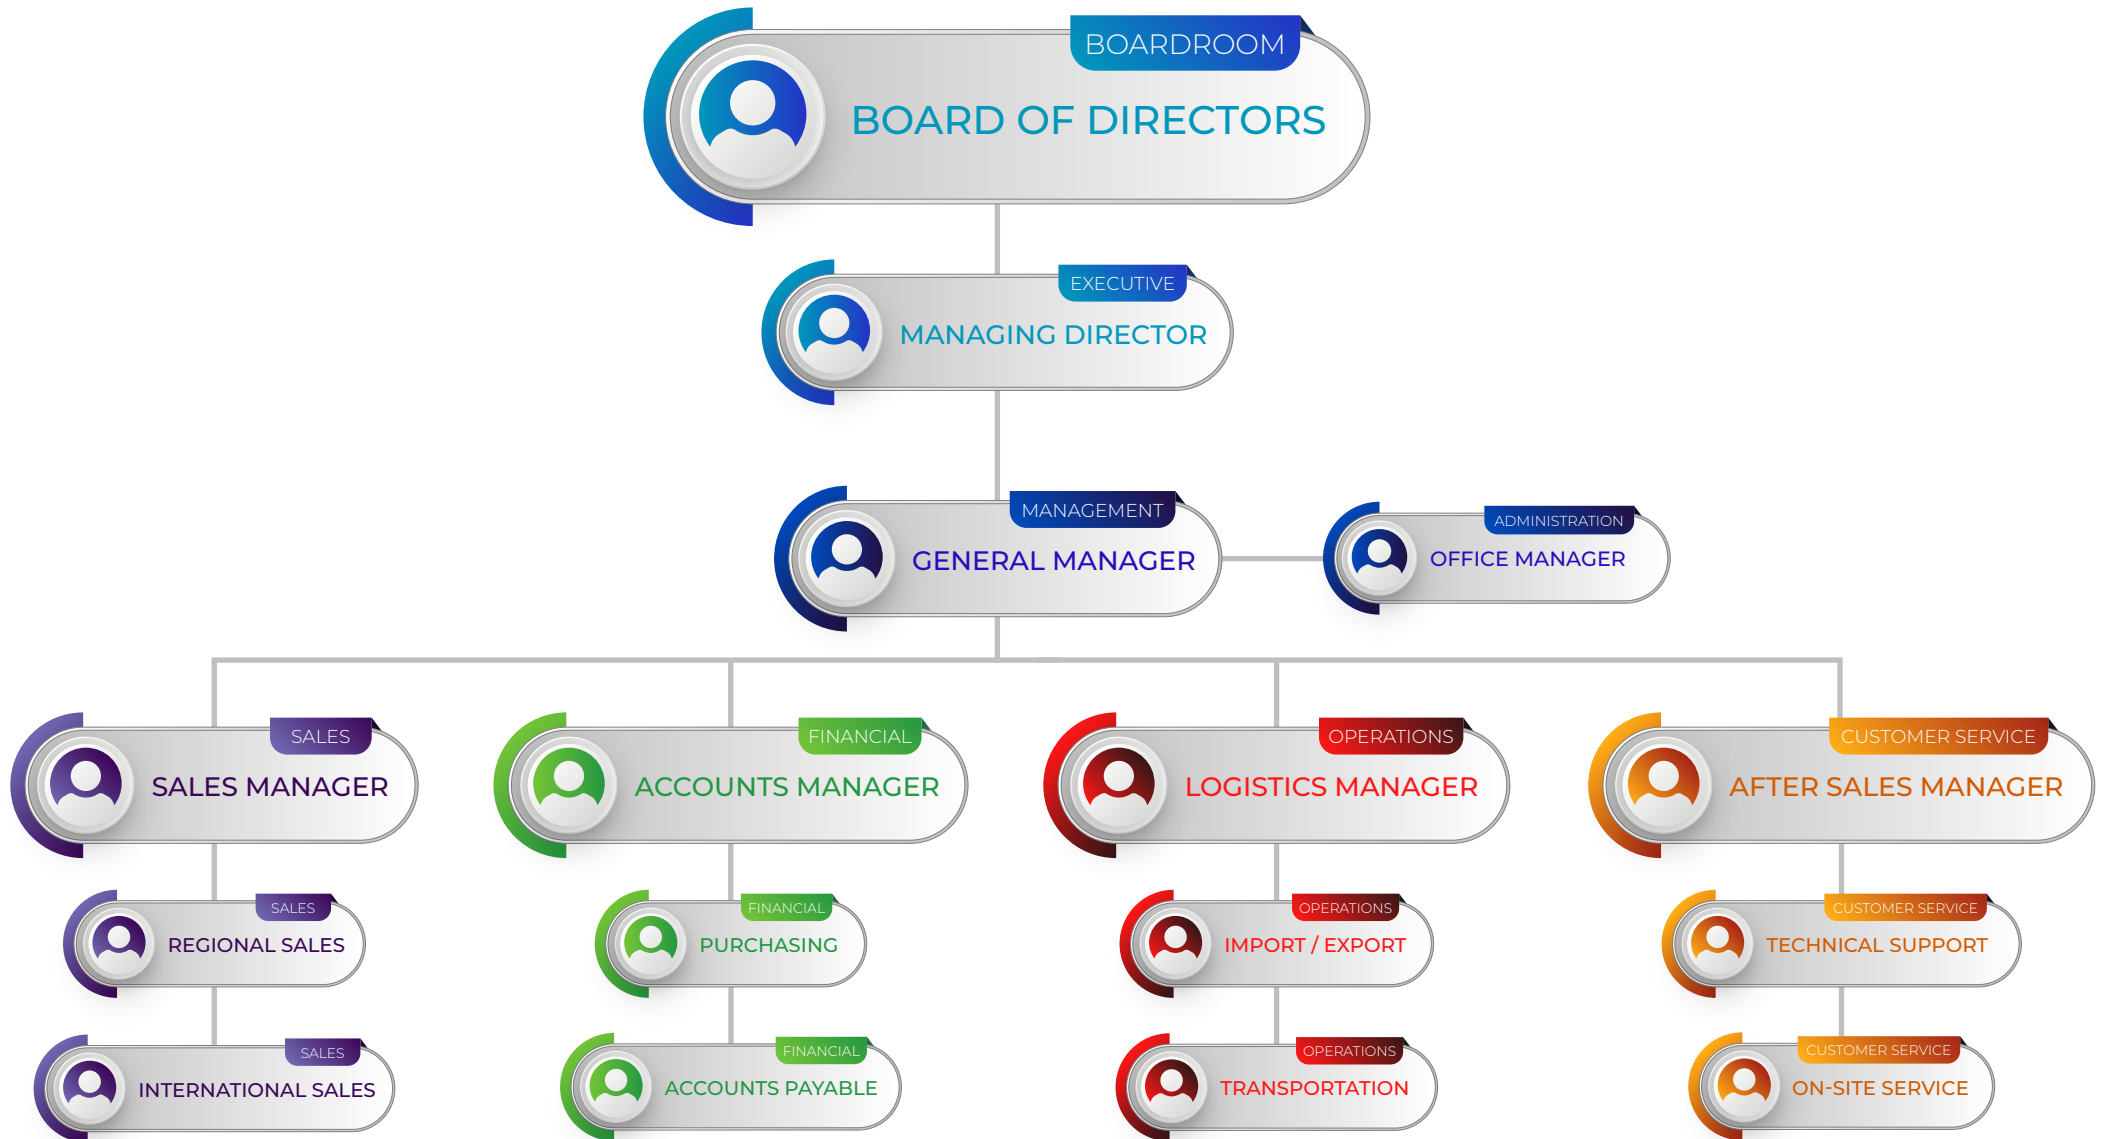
BOARDROOM
BOARD OF DIRECTORS

EXECUTIVE
MANAGING DIRECTOR

MANAGEMENT
GENERAL MANAGER

ADMINISTRATION
OFFICE MANAGER

SALES
SALES MANAGER

FINANCIAL
ACCOUNTS MANAGER

OPERATIONS
LOGISTICS MANAGER

CUSTOMER SERVICE
AFTER SALES MANAGER

SALES
REGIONAL SALES

FINANCIAL
PURCHASING

OPERATIONS
IMPORT / EXPORT

CUSTOMER SERVICE
TECHNICAL SUPPORT

SALES
INTERNATIONAL SALES

FINANCIAL
ACCOUNTS PAYABLE

OPERATIONS
TRANSPORTATION

CUSTOMER SERVICE
ON-SITE SERVICE